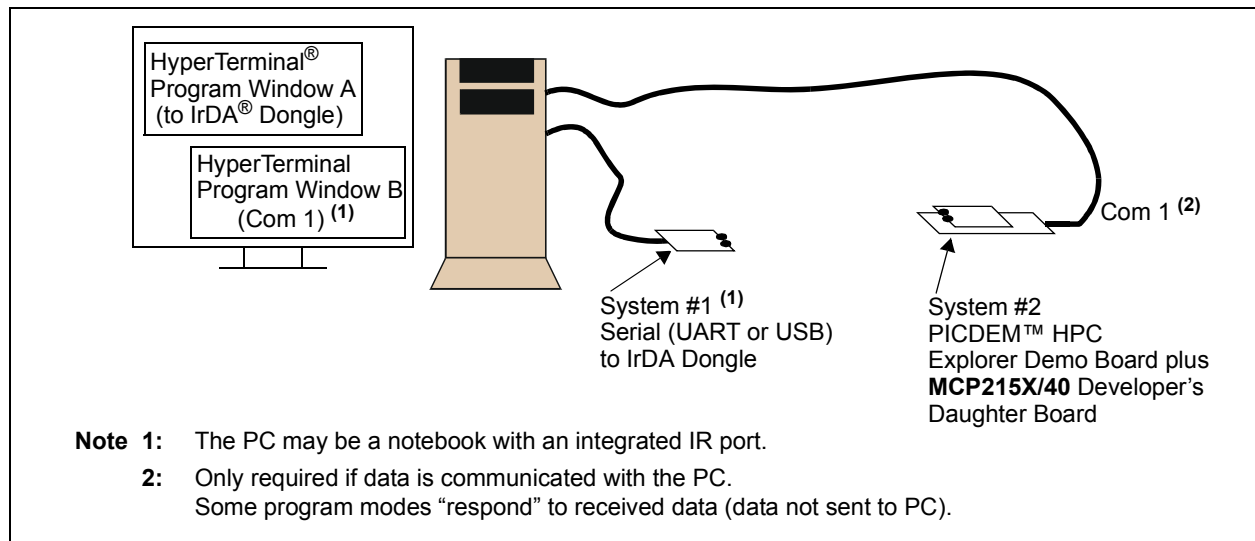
HyperTerminal® Program Window A (to IrDA® Dongle)

HyperTerminal Program Window B (Com 1) $^{(1)}$

Com 1 $^{(2)}$

System #1 $^{(1)}$
Serial (UART or USB) to IrDA Dongle

System #2
PICDEM™ HPC Explorer Demo Board plus **MCP215X/40** Developer's Daughter Board

**Note 1:** The PC may be a notebook with an integrated IR port.

**2:** Only required if data is communicated with the PC. Some program modes "respond" to received data (data not sent to PC).